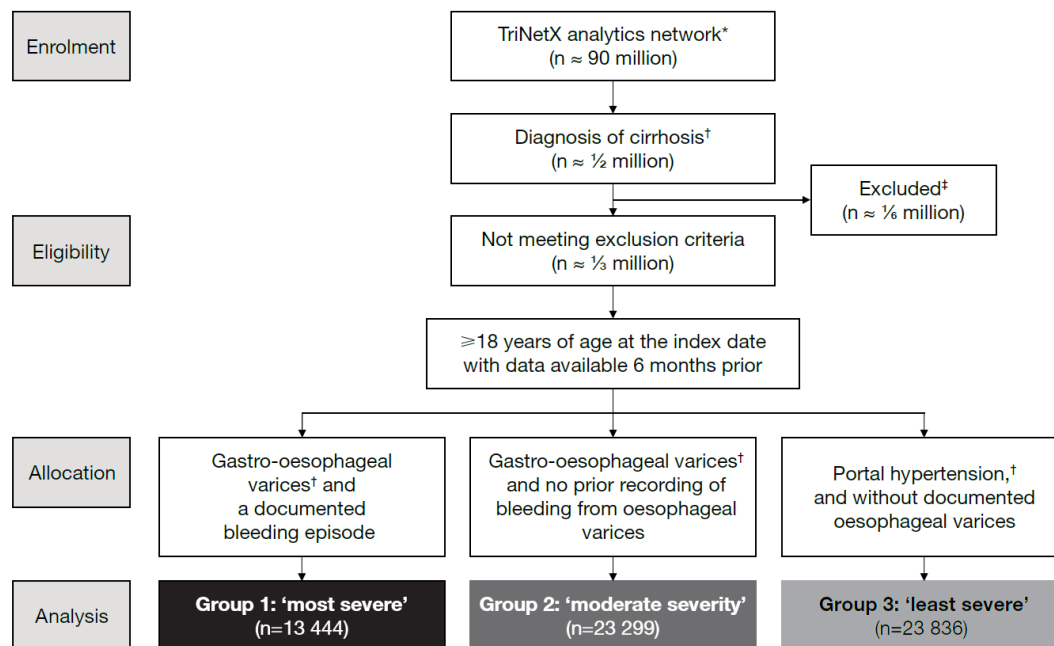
Enrolment

TriNetX analytics network*
(n ≈ 90 million)

Diagnosis of cirrhosis†
(n ≈ ½ million)

Excluded‡
(n ≈ ⅙ million)

Eligibility

Not meeting exclusion criteria
(n ≈ ⅓ million)

⩾18 years of age at the index date with data available 6 months prior

Allocation

Gastro-oesophageal varices† and a documented bleeding episode

Gastro-oesophageal varices† and no prior recording of bleeding from oesophageal varices

Portal hypertension,† and without documented oesophageal varices

Analysis

Group 1: 'most severe'
(n=13 444)

Group 2: 'moderate severity'
(n=23 299)

Group 3: 'least severe'
(n=23 836)